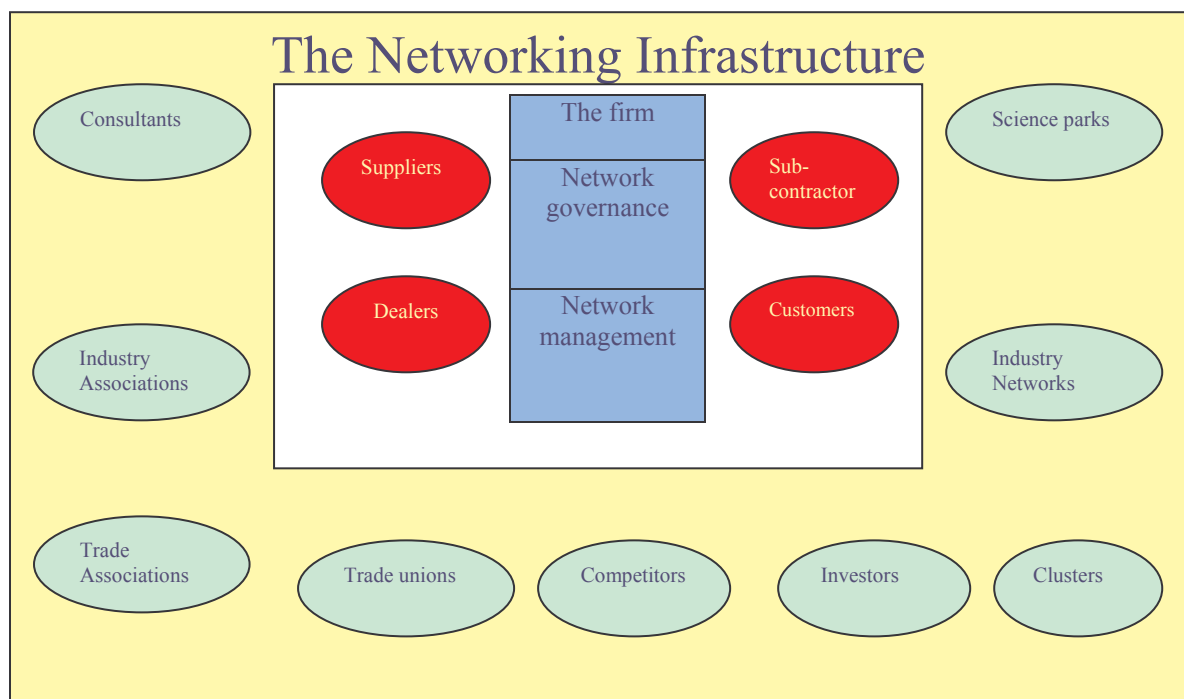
The Networking Infrastructure

Consultants

Science parks

Suppliers

The firm

Network governance

Network management

Sub-contractor

Dealers

Customers

Industry Associations

Industry Networks

Trade Associations

Trade unions

Competitors

Investors

Clusters